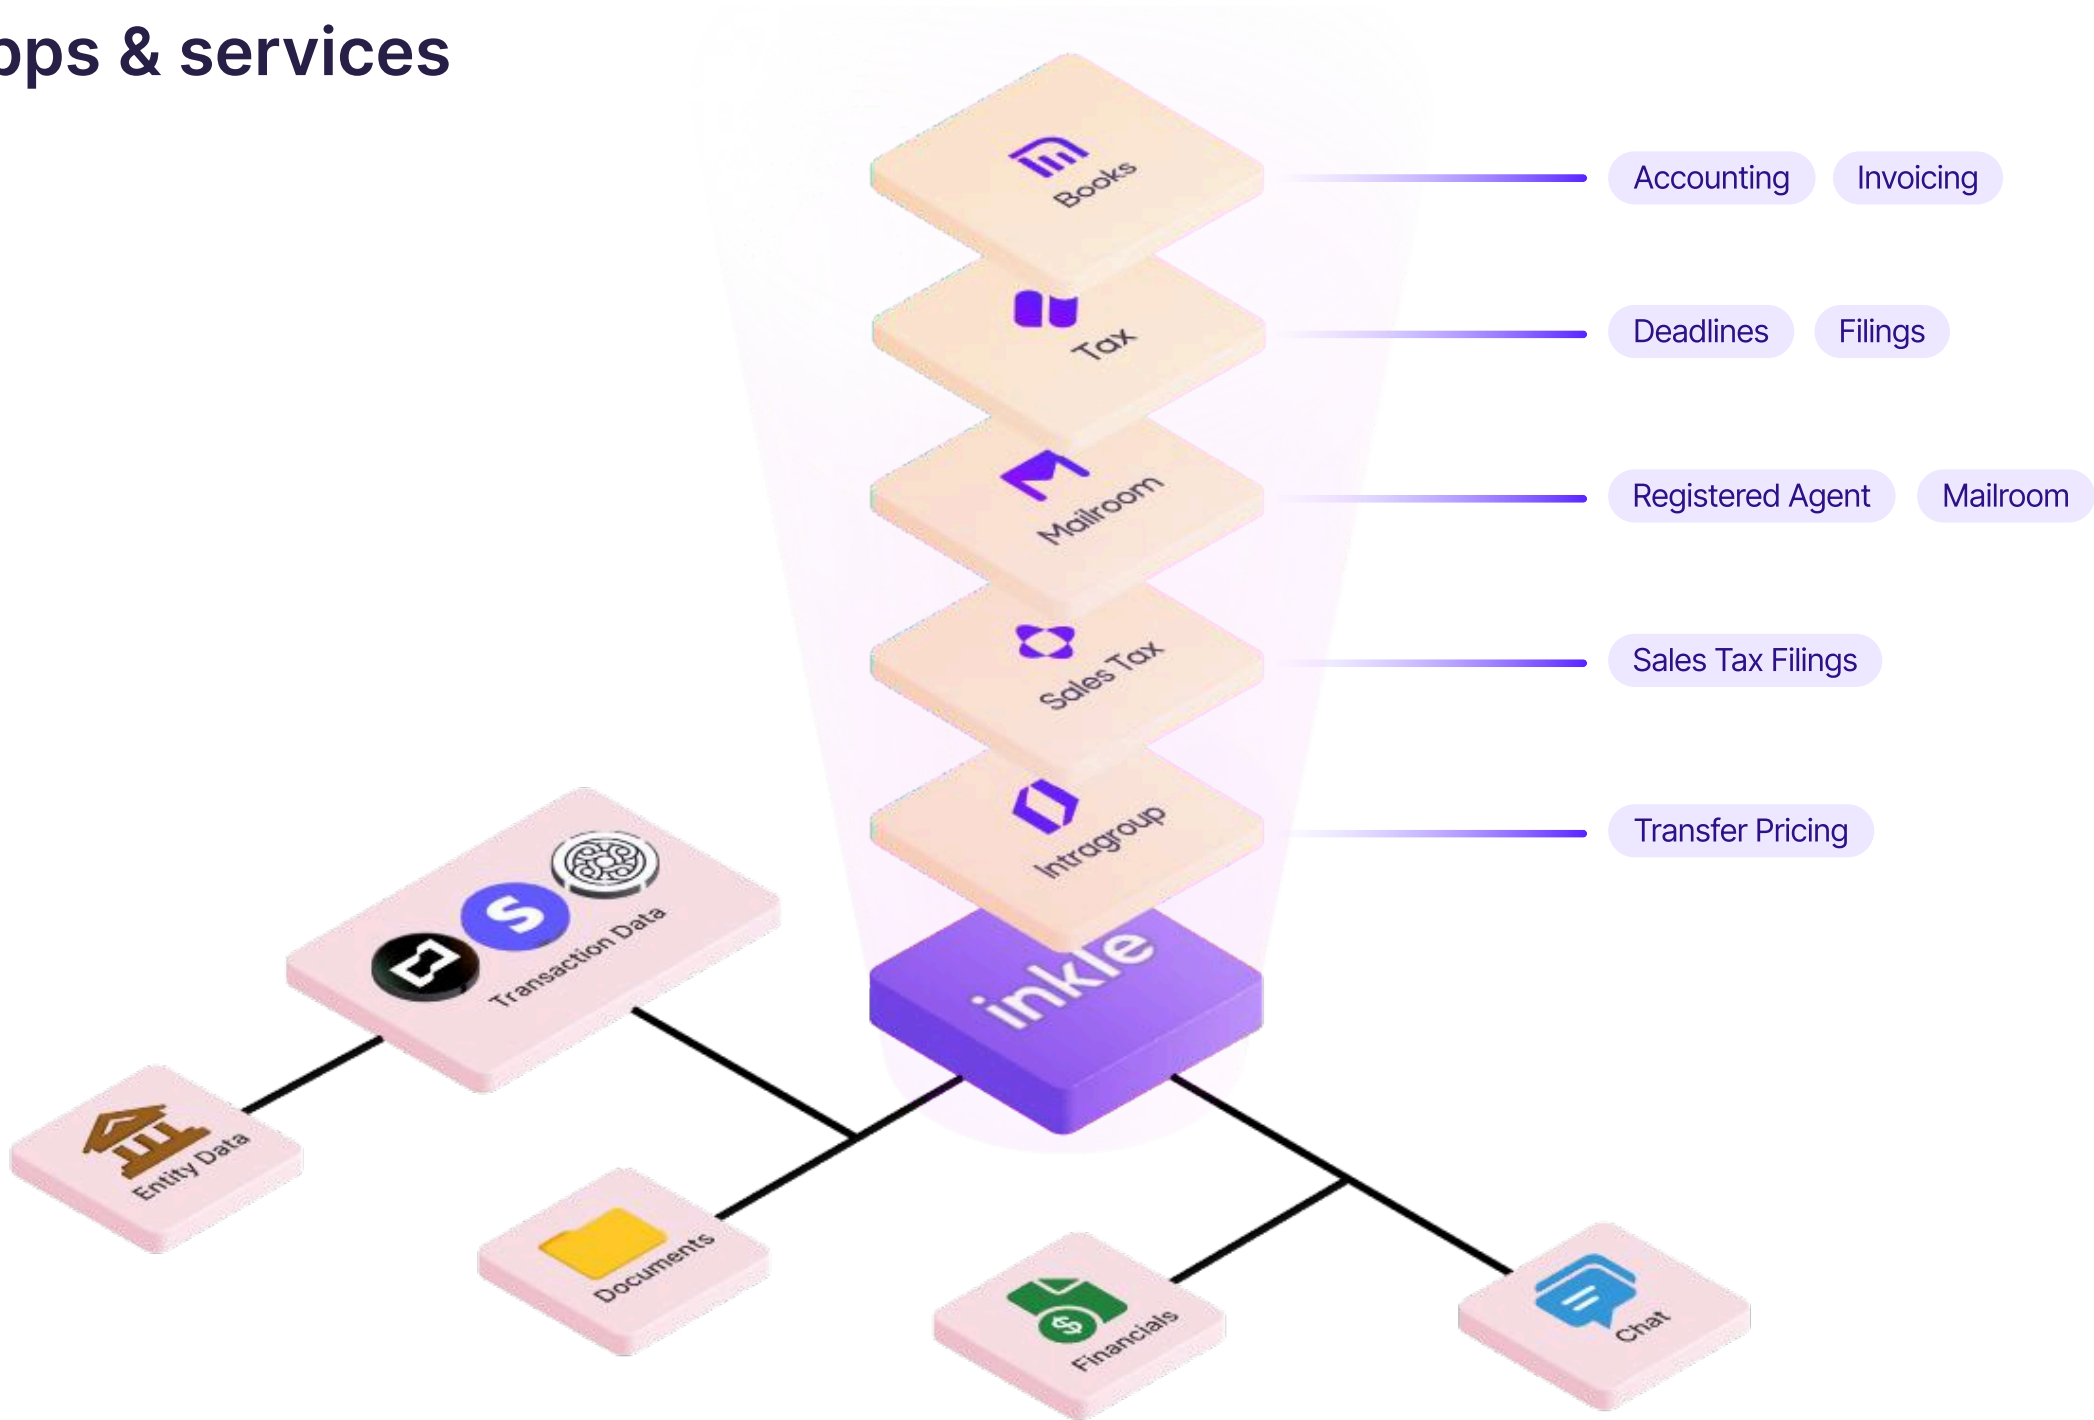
ps & services

Books

Accounting

Invoicing

Tax

Deadlines

Filings

Mailroom

Registered Agent

Mailroom

Sales Tax

Sales Tax Filings

Intragroup

Transfer Pricing

inkle

Transaction Data

Entity Data

Documents

Financials

Chat